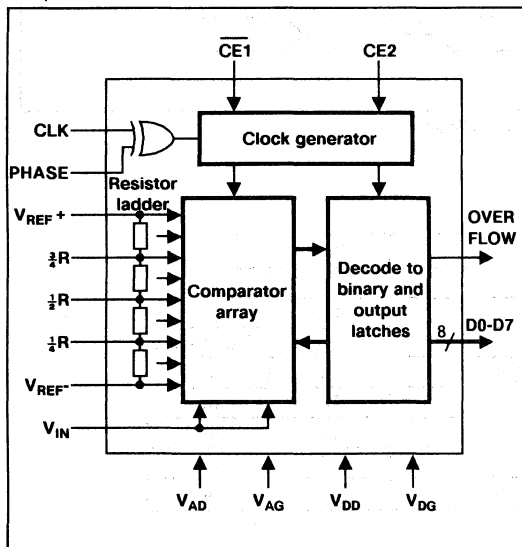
$\overline{CE1}$

CE2

CLK

PHASE

Clock generator

Resistor ladder

$V_{REF}+$

$\frac{3}{4}R$

$\frac{1}{2}R$

$\frac{1}{4}R$

$V_{REF}-$

Comparator array

Decode to binary and output latches

OVER FLOW

8

D0-D7

$V_{IN}$

$V_{AD}$

$V_{AG}$

$V_{DD}$

$V_{DG}$